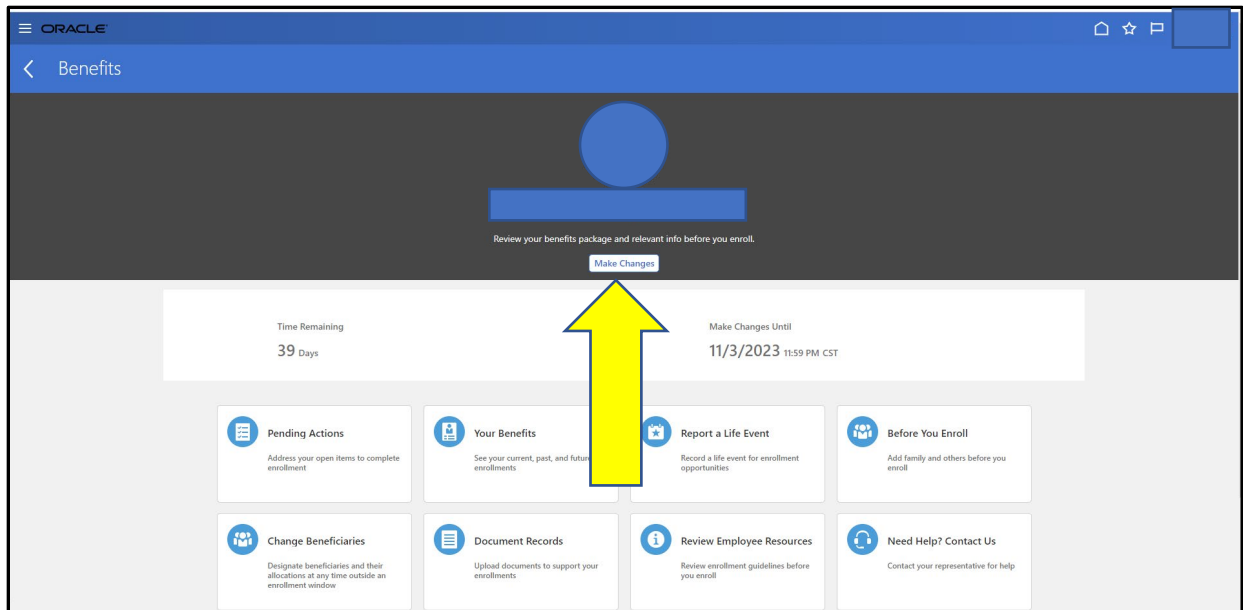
ORACLE

Benefits

Review your benefits package and relevant info before you enroll.

Make Changes

Time Remaining
39 Days

Make Changes Until
11/3/2023 11:59 PM CST

Pending Actions
Address your open items to complete enrollment

Your Benefits
See your current, past, and future enrollments

Report a Life Event
Record a life event for enrollment opportunities

Before You Enroll
Add family and others before you enroll

Change Beneficiaries
Designate beneficiaries and their allocations at any time outside an enrollment window

Document Records
Upload documents to support your enrollments

Review Employee Resources
Review enrollment guidelines before you enroll

Need Help? Contact Us
Contact your representative for help